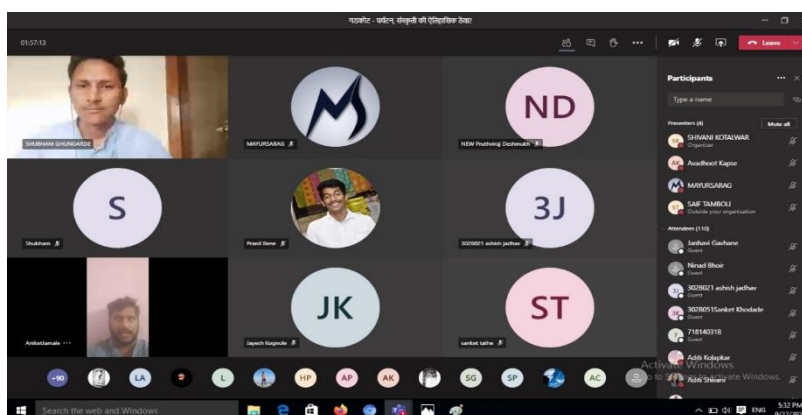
गडकोट - पर्यटन, संस्कृती की ऐतिहासिक ठेवा

01:57:13

Leave

SHUBHAM GHUNGARDE

M

MAYURSARAG

ND

NEW Prathving Deshmukh

S

Shubham

Prasti Bene

3J

3028021 ashish jadhav

AnikatJamale ···

JK

Jayesh Kognole

ST

sanket tathe

+50

LA

L

HP

AP

AK

SG

SP

AC

Participants

Type a name

Presenters (4)

Mute all

SHIVANI KOTALWAR
Organizer

Avadhoot Kapse

MAYURSARAG

SAIF TAMBOLI
Outside your organization

Attendees (110)

Janhavi Gavhane
Guest

Ninad Bhoir
Guest

3028021 ashish jadhav
Guest

3028051Sanket Khodade
Guest

718140318
Guest

Aditi Kolapkar

Aditi Shivani

Activate Windows
Go to Settings to activate Windows.

Search the web and Windows

ENG

5:32 PM
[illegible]